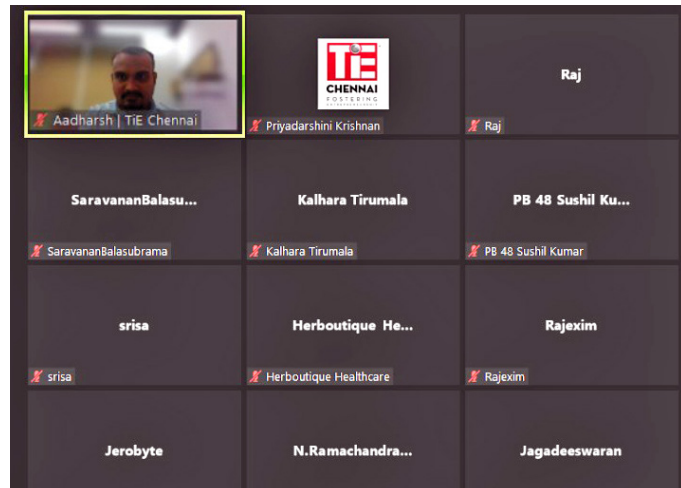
Aadharsh | TiE Chennai

TiE
CHENNAI
FOSTERING
Priyadarshini Krishnan

Raj
Raj

SaravananBalasu...
SaravananBalasubrama

Kalhara Tirumala
Kalhara Tirumala

PB 48 Sushil Ku...
PB 48 Sushil Kumar

srisa
srisa

Herboutique He...
Herboutique Healthcare

Rajexim
Rajexim

Jerobyte

N.Ramachandra...

Jagadeeswaran